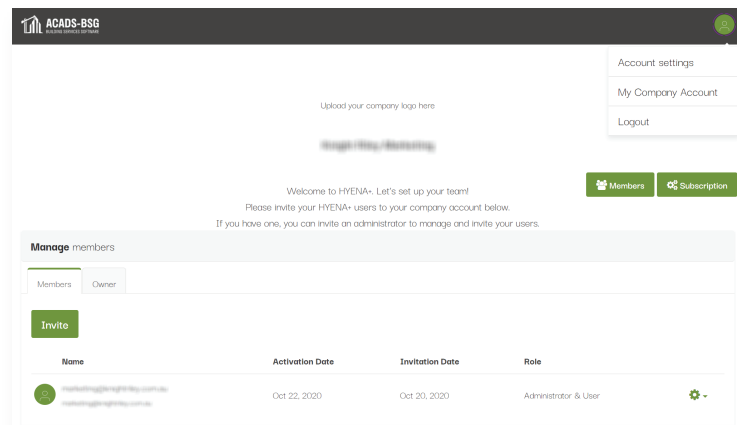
ACADS-BSG
BUILDING SERVICES SOFTWARE

Account settings
My Company Account
Logout

Upload your company logo here

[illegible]

Welcome to HYENA+. Let's set up your team!
Please invite your HYENA+ users to your company account below.
If you have one, you can invite an administrator to manage and invite your users.

Members
Subscription

Manage members

Members
Owner

Invite

| Name | Activation Date | Invitation Date | Role |
|---|---|---|---|
| marketing@knightley.com.au marketing@knightley.com.au | Oct 22, 2020 | Oct 20, 2020 | Administrator & User |